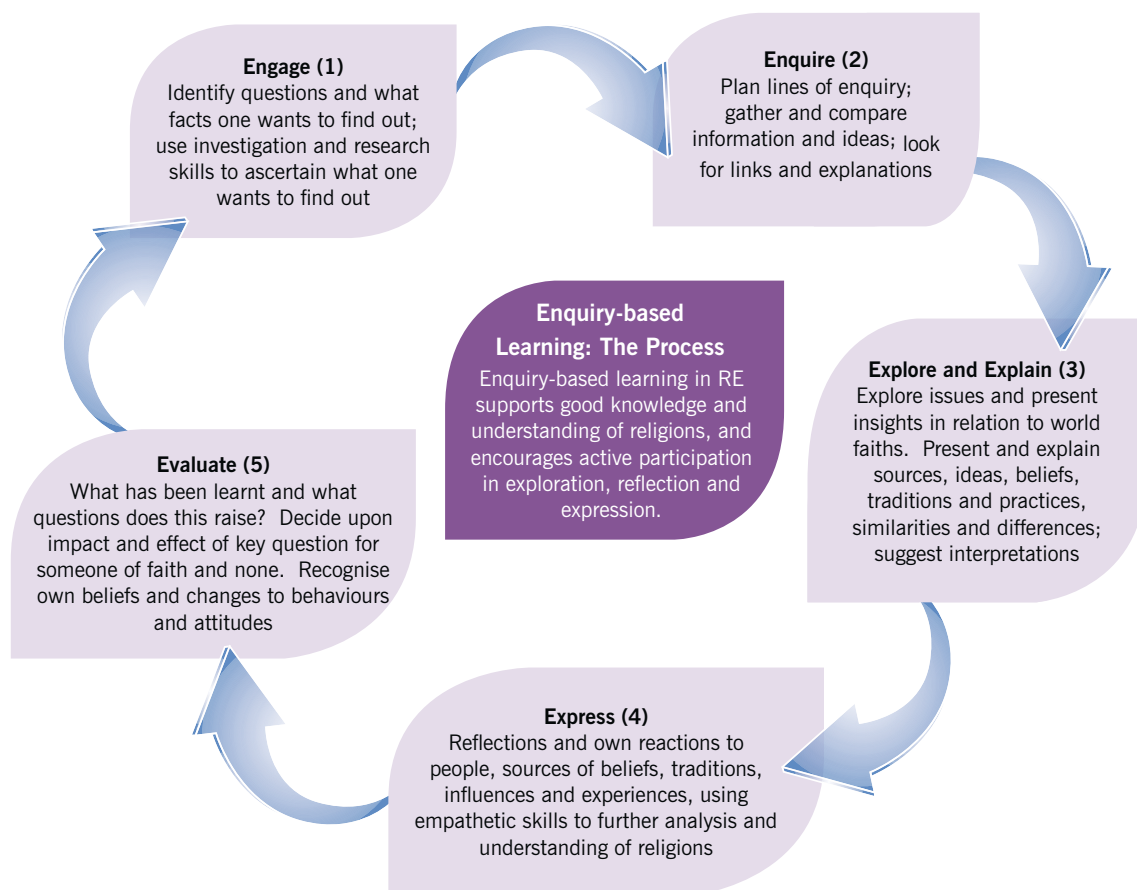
**Engage (1)**
Identify questions and what facts one wants to find out; use investigation and research skills to ascertain what one wants to find out

**Enquire (2)**
Plan lines of enquiry; gather and compare information and ideas; look for links and explanations

**Enquiry-based Learning: The Process**
Enquiry-based learning in RE supports good knowledge and understanding of religions, and encourages active participation in exploration, reflection and expression.

**Explore and Explain (3)**
Explore issues and present insights in relation to world faiths. Present and explain sources, ideas, beliefs, traditions and practices, similarities and differences; suggest interpretations

**Express (4)**
Reflections and own reactions to people, sources of beliefs, traditions, influences and experiences, using empathetic skills to further analysis and understanding of religions

**Evaluate (5)**
What has been learnt and what questions does this raise? Decide upon impact and effect of key question for someone of faith and none. Recognise own beliefs and changes to behaviours and attitudes